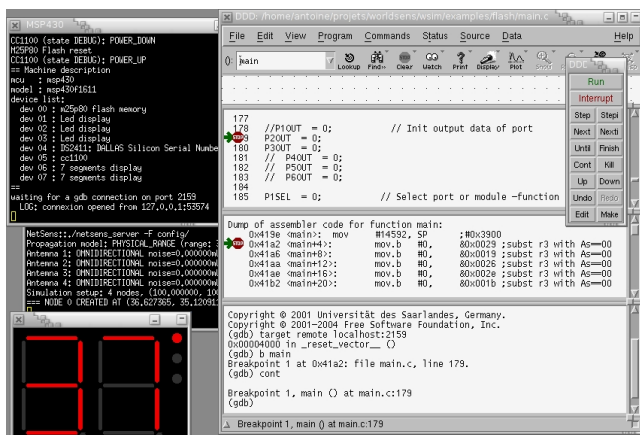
MSP430
CC1100 (state DEBUG): POWER_DOWN
M25P80 Flash reset
CC1100 (state DEBUG): POWER_UP
== Machine description
mcu   : msp430
model : msp430f1611
device list:
  dev 00 : m25p80 flash memory
  dev 01 : Led display
  dev 02 : Led display
  dev 03 : Led display
  dev 04 : DS2411: DALLAS Silicon Serial Numbe
  dev 05 : cc1100
  dev 06 : 7 segments display
  dev 07 : 7 segments display
==
waiting for a gdb connection on port 2159
  LOG: connexion opened from 127.0.0.1:53574

NetSens:./netsens_server -F config/
Propagation model: PHYSICAL_RANGE (range: 3
Antenna 1: OMNIDIRECTIONAL noise=0,00000m
Antenna 2: OMNIDIRECTIONAL noise=0,00000m
Antenna 3: OMNIDIRECTIONAL noise=0,00000m
Antenna 4: OMNIDIRECTIONAL noise=0,00000m
Simulation setup: 4 nodes, (100,00000, 10
=== NODE 0 CREATED AT (36,627365, 35,12091

DDD: /home/antoine/projets/worldsens/wsim/examples/flash/main.c
File Edit View Program Commands Status Source Data Help
(): main
Lookup Find>> Clear Watch Print Display Plot Show Rotate Set Undisp
177
178    //P1OUT  = 0;                // Init output data of port
179    P2OUT  = 0;
180    P3OUT  = 0;
181    //  P4OUT  = 0;
182    //  P5OUT  = 0;
183    //  P6OUT  = 0;
184
185    P1SEL  = 0;                  // Select port or module -function
Dump of assembler code for function main:
   0x419e <main>:    mov    #14592, SP         ;#0x3900
   0x41a2 <main+4>:         mov.b   #0,      &0x0029 ;subst r3 with As==00
   0x41a6 <main+8>:         mov.b   #0,      &0x0019 ;subst r3 with As==00
   0x41aa <main+12>:        mov.b   #0,      &0x0026 ;subst r3 with As==00
   0x41ae <main+16>:        mov.b   #0,      &0x0021 ;subst r3 with As==00
   0x41b2 <main+20>:        mov.b   #0,      &0x001b ;subst r3 with As==00
Copyright © 2001 Universität des Saarlandes, Germany.
Copyright © 2001-2004 Free Software Foundation, Inc.
(gdb) target remote localhost:2159
0x00004000 in _reset_vector__ ()
(gdb) b main
Breakpoint 1 at 0x41a2: file main.c, line 179.
(gdb) cont

Breakpoint 1, main () at main.c:179
(gdb)
Breakpoint 1, main () at main.c:179
DDD
Run
Interrupt
Step Stepi
Next Nexti
Until Finish
Cont Kill
Up Down
Undo Redo
Edit Make